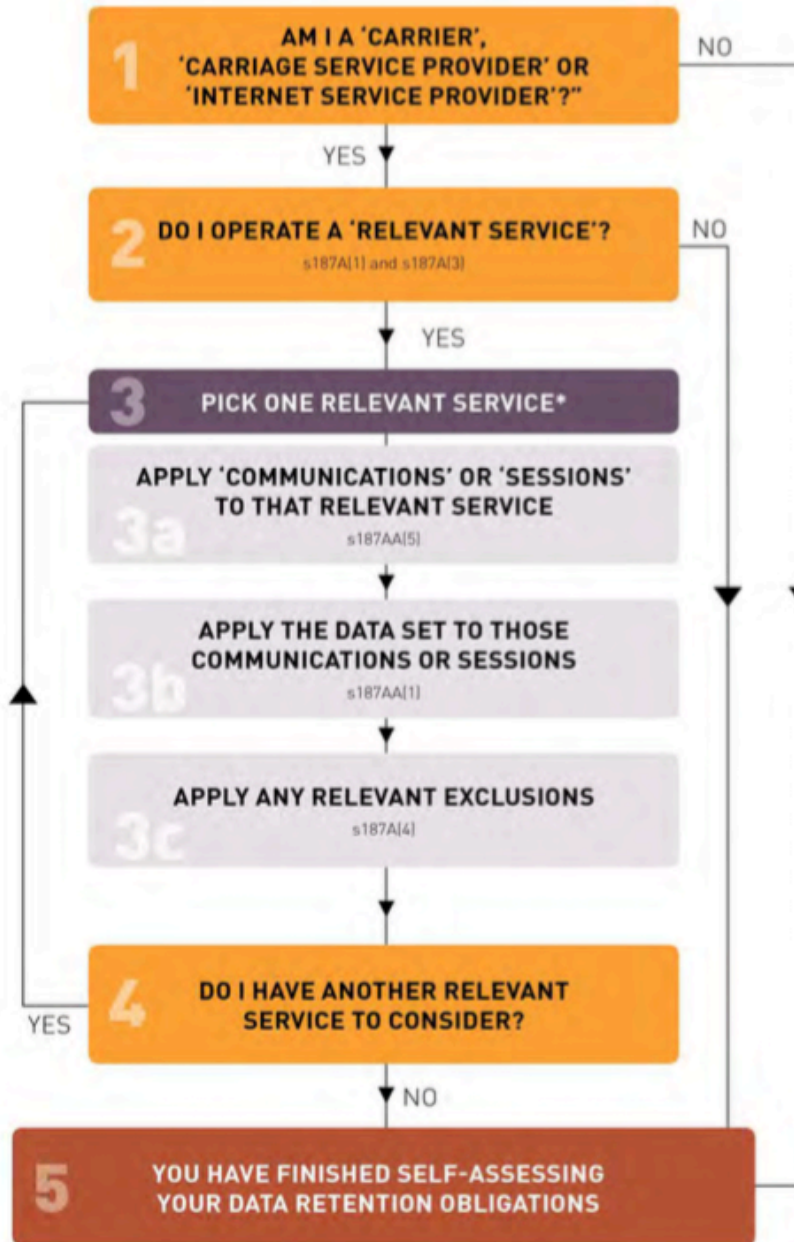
1
AM I A 'CARRIER', 'CARRIAGE SERVICE PROVIDER' OR 'INTERNET SERVICE PROVIDER'?"

NO

YES

2
DO I OPERATE A 'RELEVANT SERVICE'?
s187A(1) and s187A(3)

NO

YES

3
PICK ONE RELEVANT SERVICE*

3a
APPLY 'COMMUNICATIONS' OR 'SESSIONS' TO THAT RELEVANT SERVICE
s187AA(5)

3b
APPLY THE DATA SET TO THOSE COMMUNICATIONS OR SESSIONS
s187AA(1)

3c
APPLY ANY RELEVANT EXCLUSIONS
s187A(4)

4
DO I HAVE ANOTHER RELEVANT SERVICE TO CONSIDER?

YES

NO

5
YOU HAVE FINISHED SELF-ASSESSING YOUR DATA RETENTION OBLIGATIONS